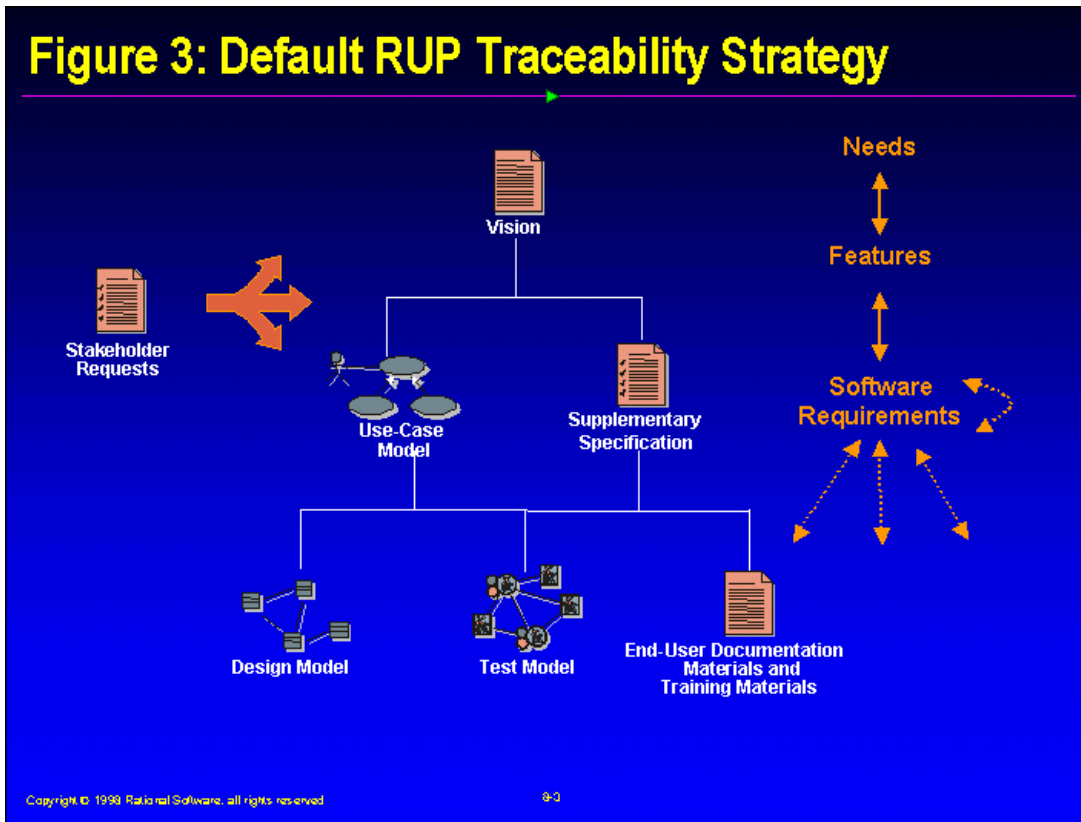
Figure 3: Default RUP Traceability Strategy

Needs

Features

Software Requirements

Vision

Stakeholder Requests

Use-Case Model

Supplementary Specification

Design Model

Test Model

End-User Documentation Materials and Training Materials

Copyright © 1998 Rational Software, all rights reserved

8-9